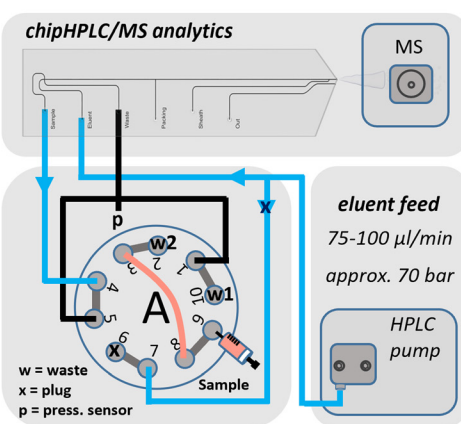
chipHPLC/MS analytics

MS

Sample
Eluent
Waste
Packing
Sheath
Out

p

x

eluent feed

75-100 µl/min

approx. 70 bar

w2

2

3

1

4

w1

A

5

9

6

x

7

8

Sample

w = waste
x = plug
p = press. sensor

HPLC
pump